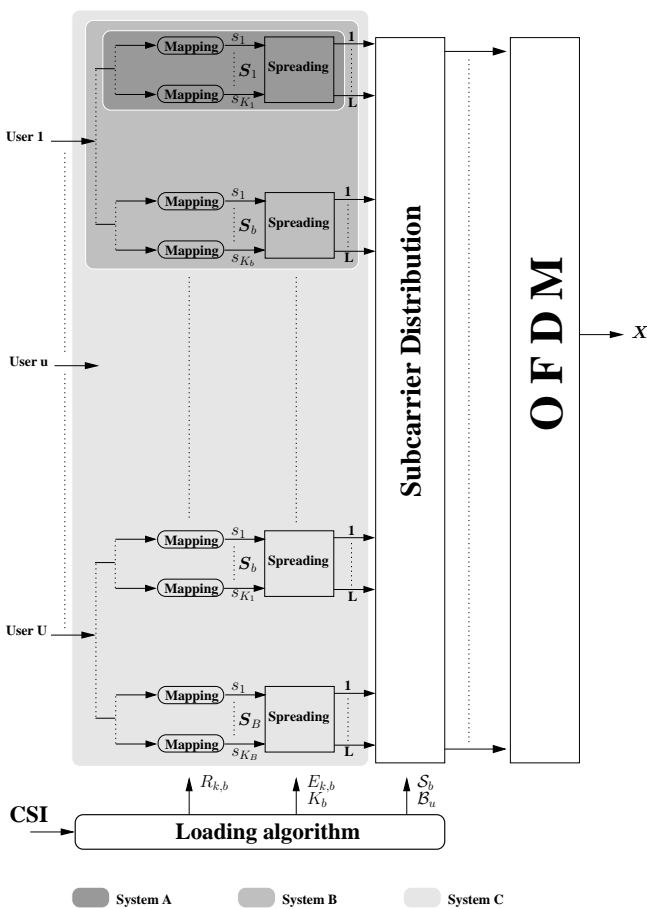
Mapping
$s_1$
$S_1$
Spreading
1
Mapping
$s_{K_1}$
L

User 1

Mapping
$s_1$
$S_b$
Spreading
1
Mapping
$s_{K_b}$
L

User u

Mapping
$s_1$
$S_b$
Spreading
1
Mapping
$s_{K_1}$
L

User U

Mapping
$s_1$
$S_B$
Spreading
1
Mapping
$s_{K_B}$
L

Subcarrier Distribution

O F D M

$X$

$R_{k,b}$
$E_{k,b}$
$K_b$
$\mathcal{S}_b$
$\mathcal{B}_u$

CSI
Loading algorithm

System A
System B
System C